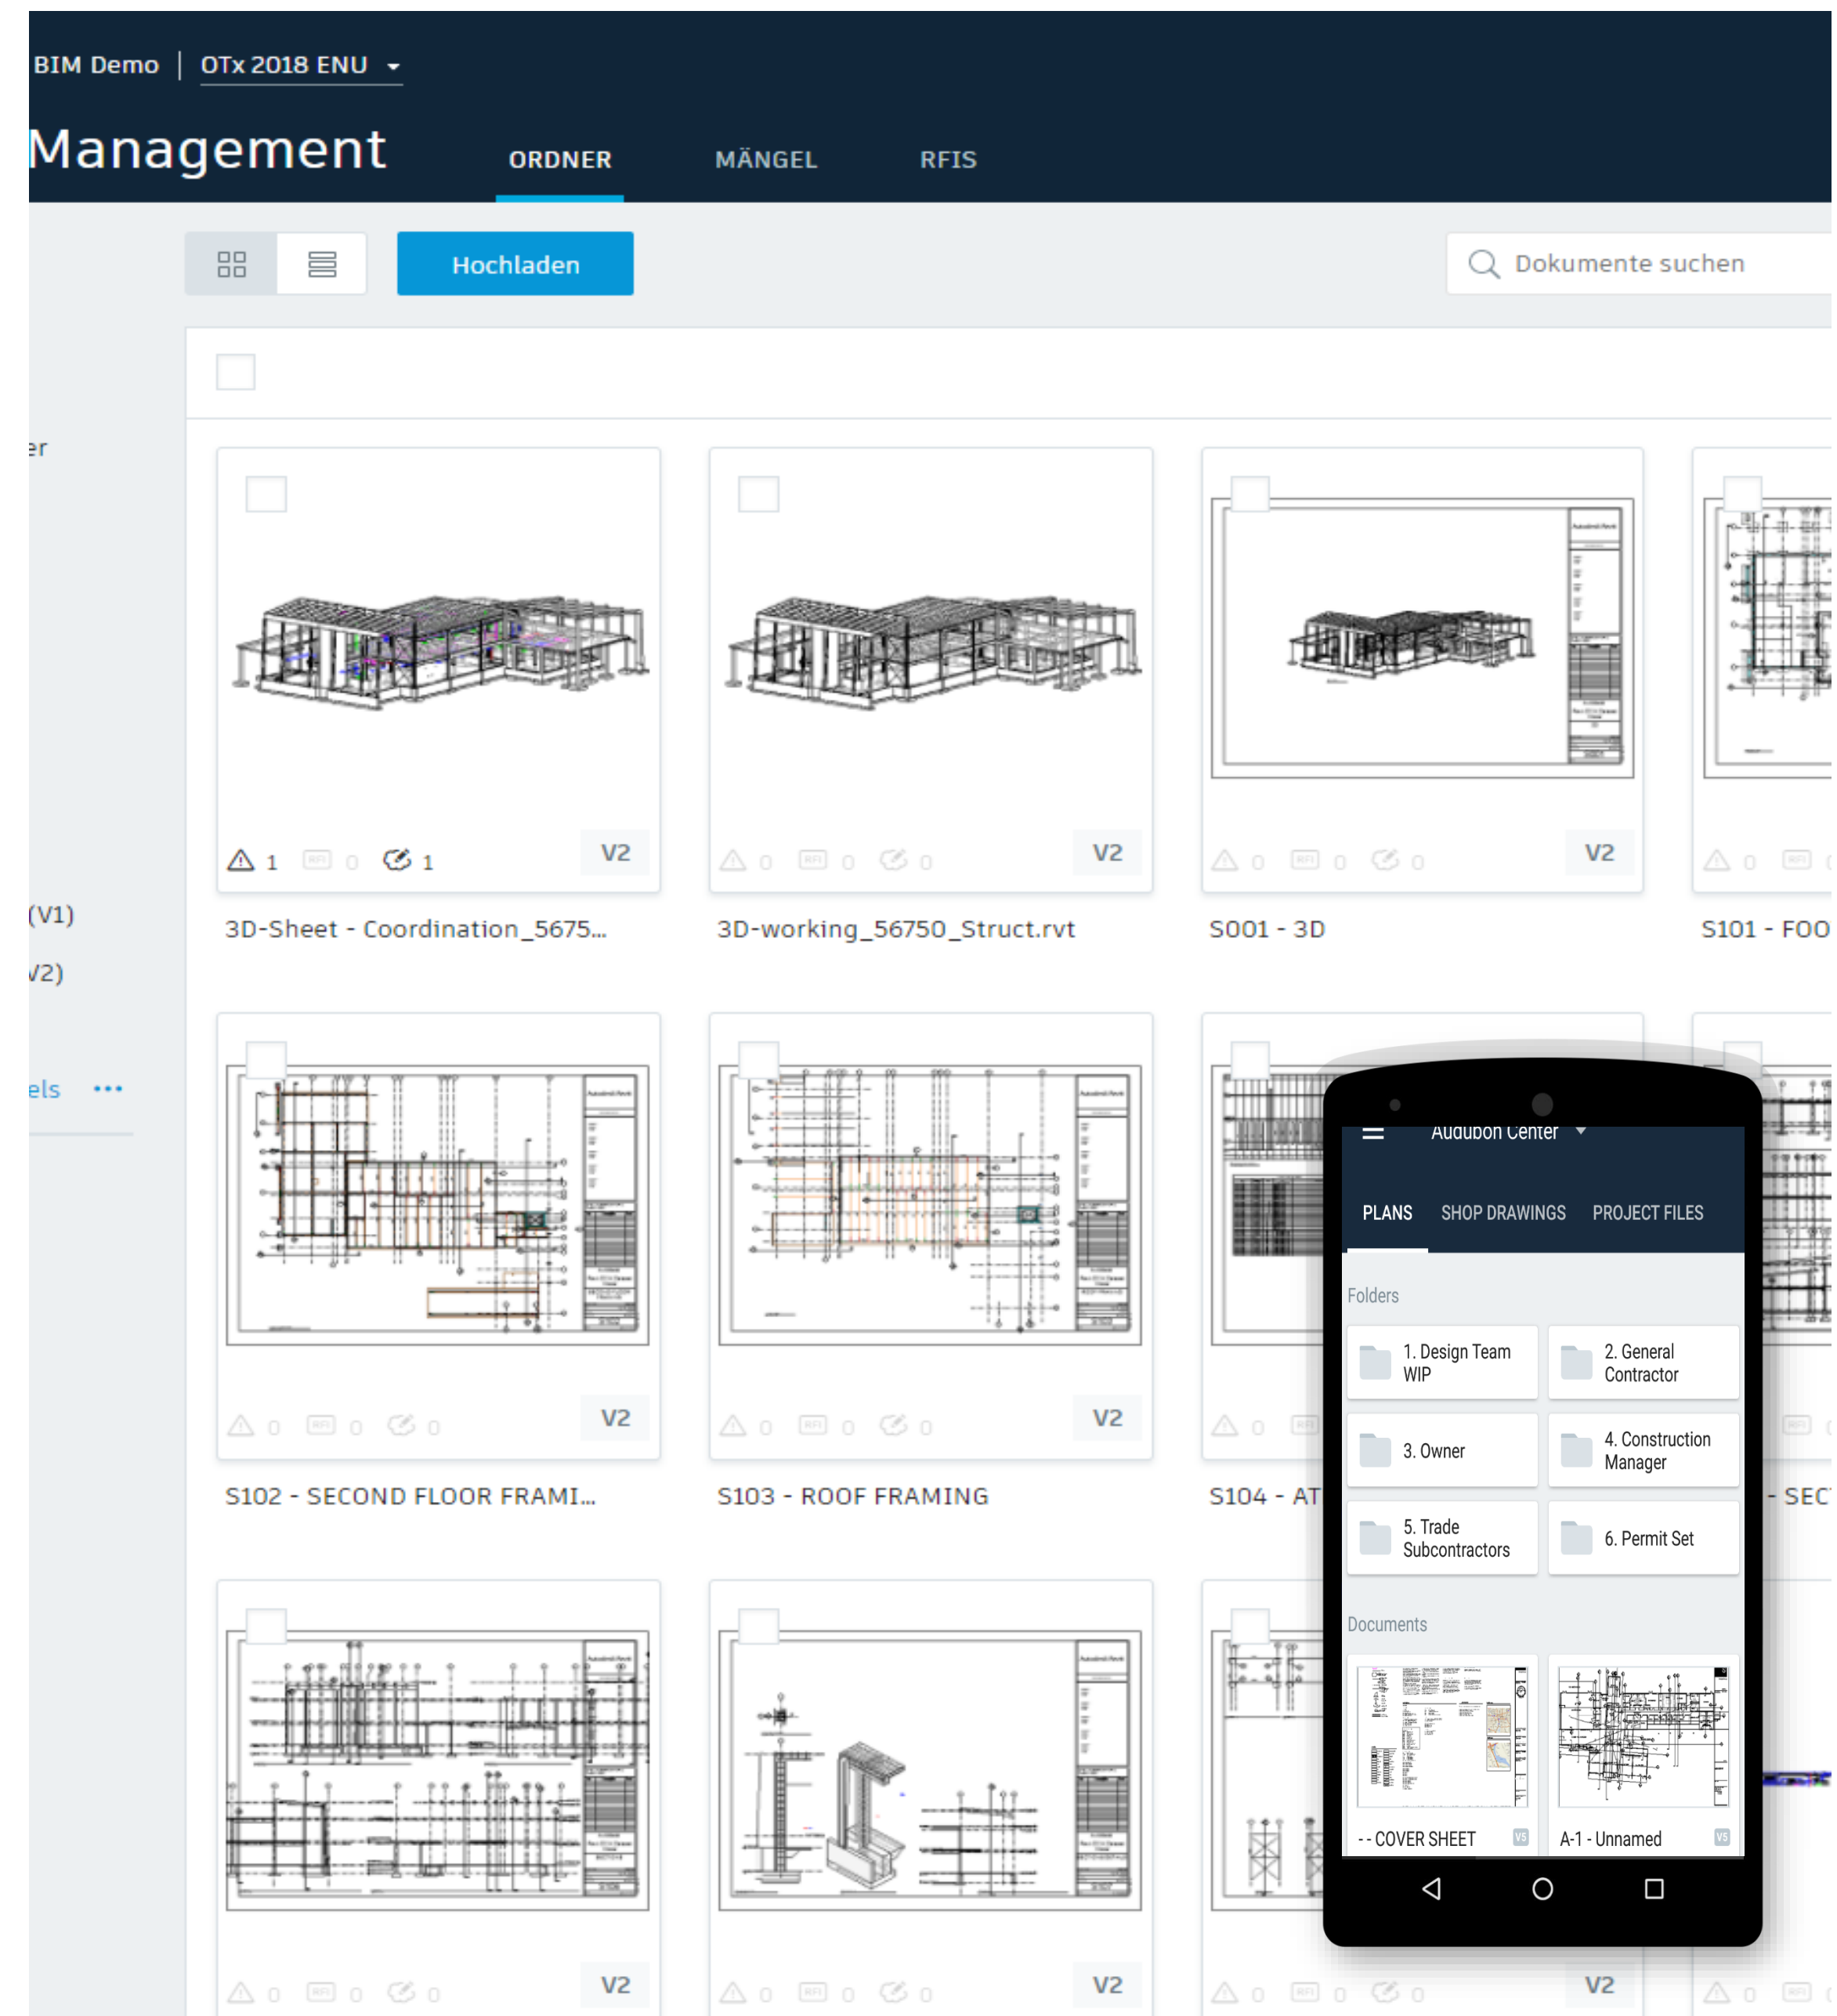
BIM Demo | OTx 2018 ENU

Management

ORDNER MÄNGEL RFIS

Hochladen

Dokumente suchen

er

(V1)

V2)

els •••

1 RFI 0 1 V2

3D-Sheet - Coordination_5675...

0 RFI 0 0 V2

3D-working_56750_Struct.rvt

0 RFI 0 0 V2

S001 - 3D

0 RFI 0

S101 - FOO

0 RFI 0 0 V2

S102 - SECOND FLOOR FRAMI...

0 RFI 0 0 V2

S103 - ROOF FRAMING

0 RFI

S104 - AT

- SEC

Audubon Center

PLANS SHOP DRAWINGS PROJECT FILES

Folders

1. Design Team WIP

2. General Contractor

3. Owner

4. Construction Manager

5. Trade Subcontractors

6. Permit Set

Documents

- - COVER SHEET V5

A-1 - Unnamed V5

0 RFI 0 0 V2

0 RFI 0 0 V2

0 RFI 0 0 V2

0 RFI